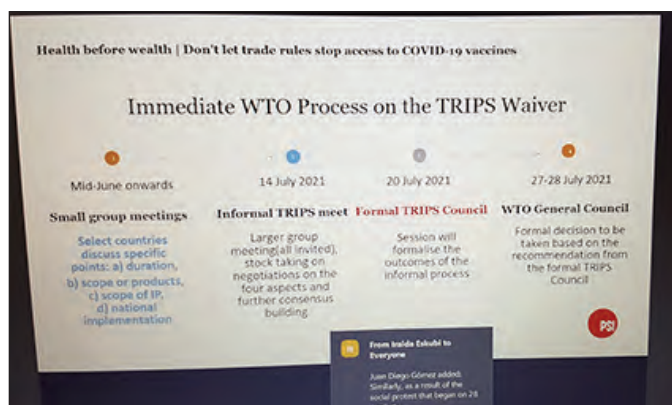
Health before wealth | Don't let trade rules stop access to COVID-19 vaccines

Immediate WTO Process on the TRIPS Waiver

Mid-June onwards

Small group meetings

Select countries discuss specific points: a) duration, b) scope or products, c) scope of IP, d) national implementation

14 July 2021

Informal TRIPS meet

Larger group meeting(all invited), stock taking on negotiations on the four aspects and further consensus building

20 July 2021

Formal TRIPS Council

Session will formalise the outcomes of the informal process

27-28 July 2021

WTO General Council

Formal decision to be taken based on the recommendation from the formal TRIPS Council

PSI

From Iraida Eskubi to Everyone

Juan Diego Gómez added: Similarly, as a result of the social protest that began on 28